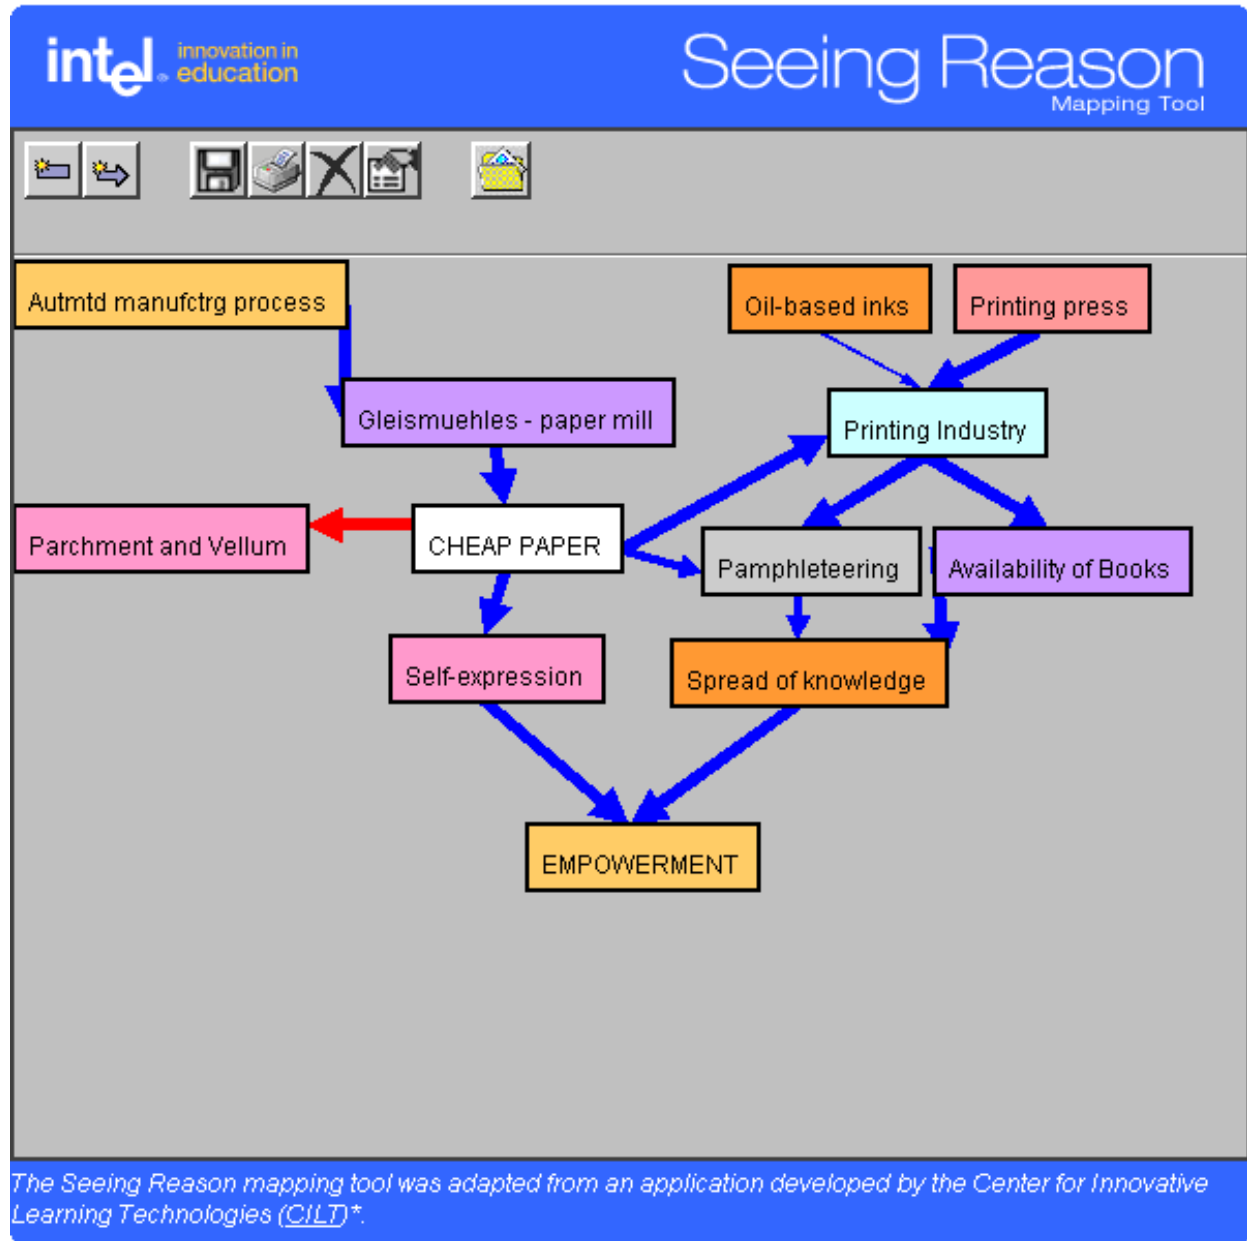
intel. innovation in education

Seeing Reason
Mapping Tool

Autmtd manufctrg process

Oil-based inks

Printing press

Gleismuehles - paper mill

Printing Industry

Parchment and Vellum

CHEAP PAPER

Pamphleteering

Availability of Books

Self-expression

Spread of knowledge

EMPOWERMENT

The Seeing Reason mapping tool was adapted from an application developed by the Center for Innovative Learning Technologies (CILT)*.